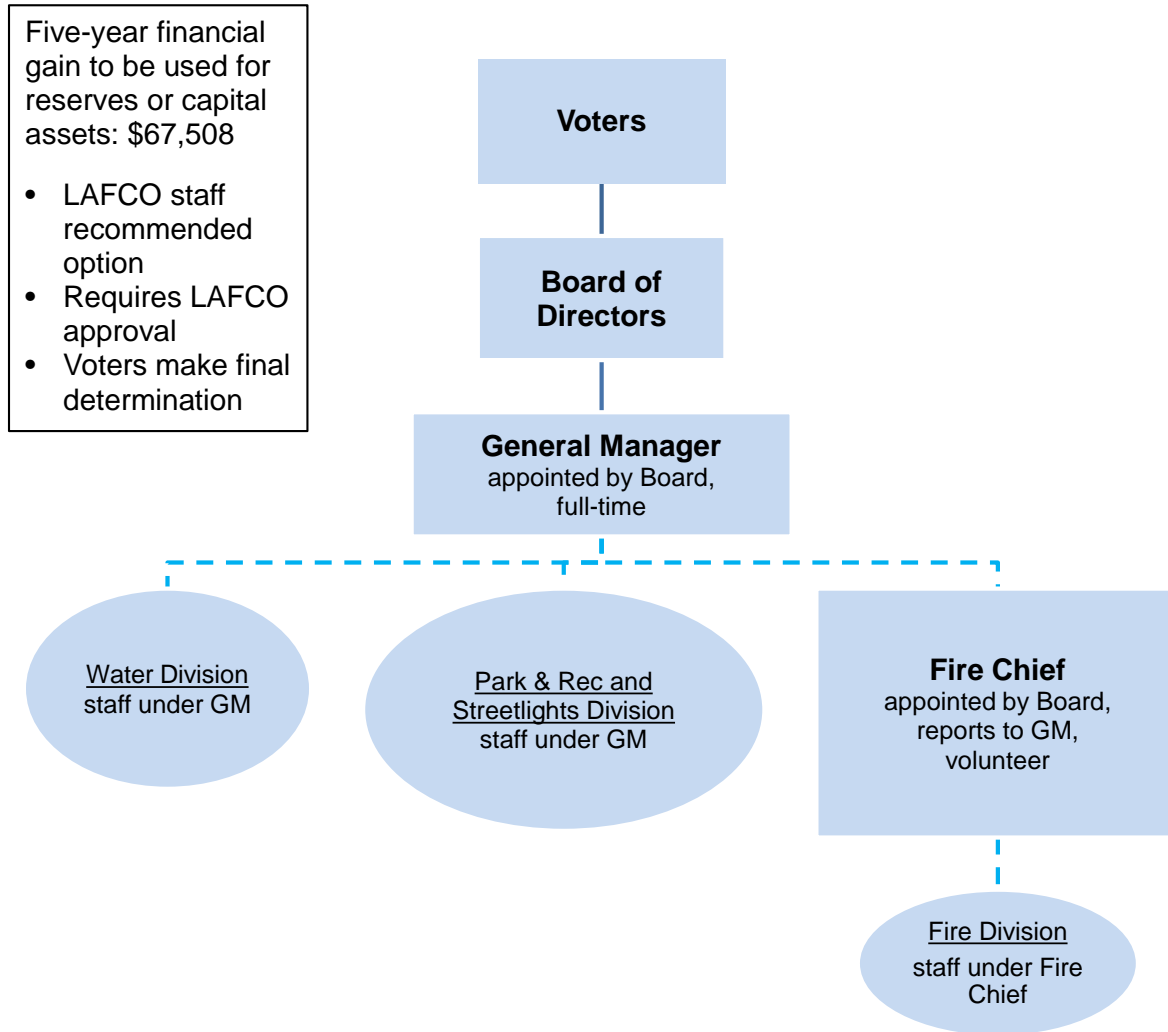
Five-year financial gain to be used for reserves or capital assets: \$67,508

- LAFCO staff recommended option
- Requires LAFCO approval
- Voters make final determination

Voters

Board of Directors

General Manager
appointed by Board, full-time

Water Division
staff under GM

Park & Rec and Streetlights Division
staff under GM

Fire Chief
appointed by Board, reports to GM, volunteer

Fire Division
staff under Fire Chief